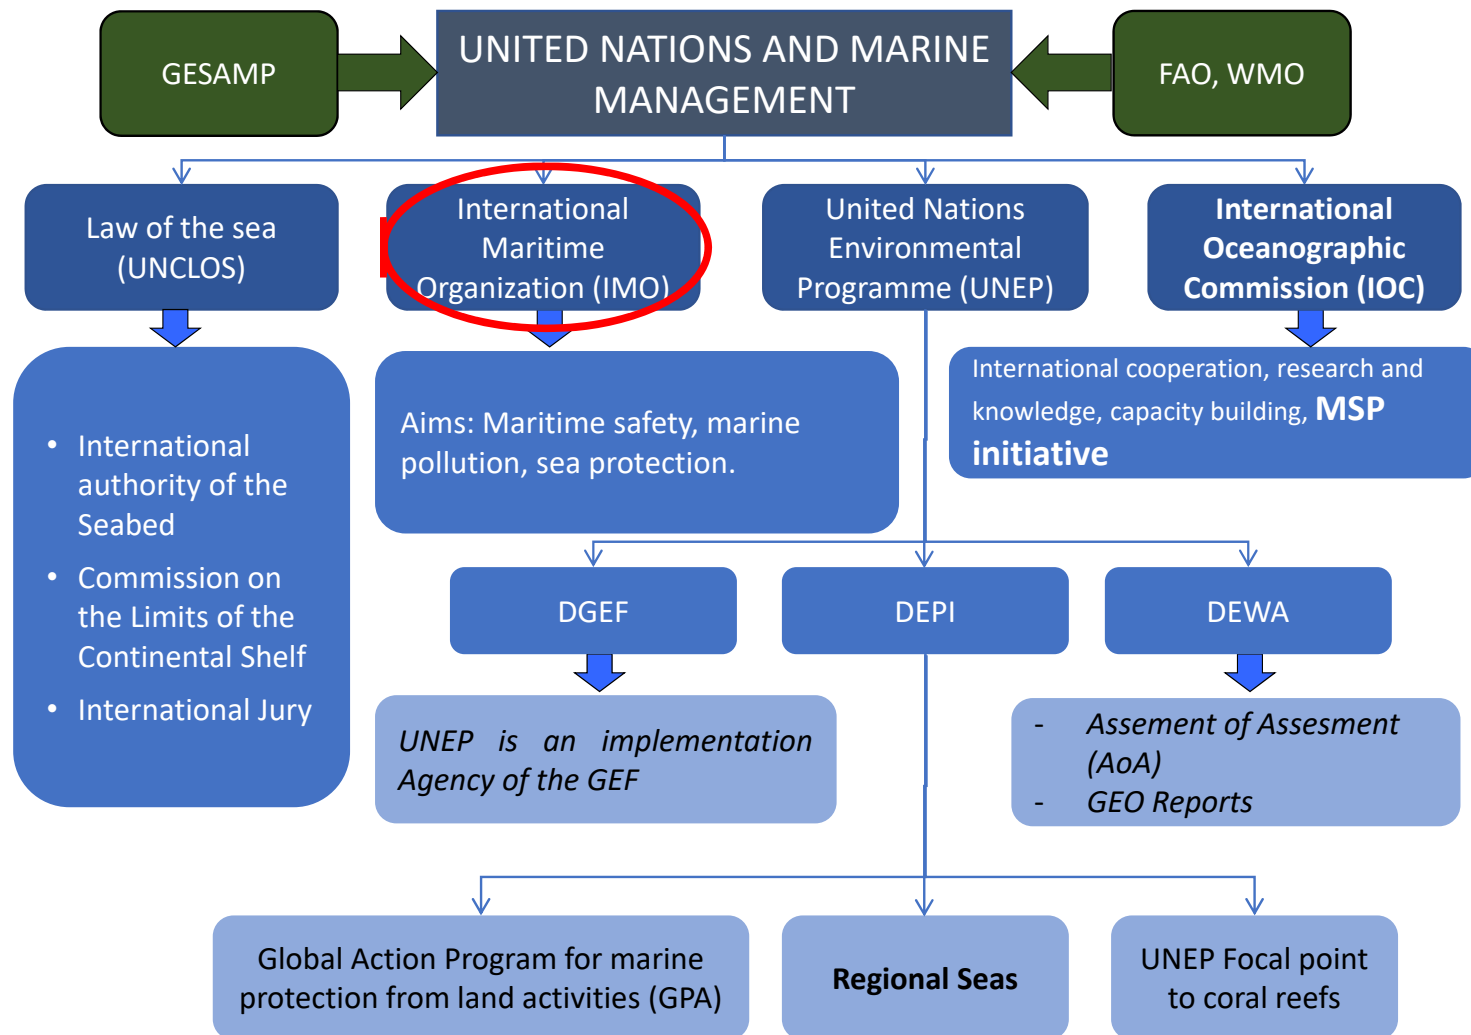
GESAMP

UNITED NATIONS AND MARINE MANAGEMENT

FAO, WMO

Law of the sea (UNCLOS)

International Maritime Organization (IMO)

United Nations Environmental Programme (UNEP)

International Oceanographic Commission (IOC)

- International authority of the Seabed
- Commission on the Limits of the Continental Shelf
- International Jury

Aims: Maritime safety, marine pollution, sea protection.

International cooperation, research and knowledge, capacity building, **MSP initiative**

DGEF

DEPI

DEWA

*UNEP is an implementation Agency of the GEF*

- *Assement of Assesment (AoA)*
- *GEO Reports*

Global Action Program for marine protection from land activities (GPA)

**Regional Seas**

UNEP Focal point to coral reefs